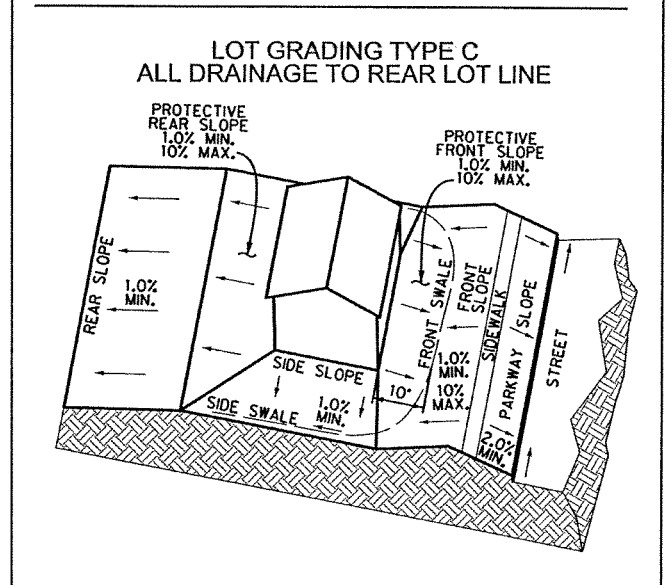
LOT GRADING TYPE C
ALL DRAINAGE TO REAR LOT LINE

PROTECTIVE REAR SLOPE 1.0% MIN. 10% MAX.

PROTECTIVE FRONT SLOPE 1.0% MIN. 10% MAX.

REAR SLOPE

1.0% MIN.

FRONT SWALE

FRONT SLOPE

SIDEWALK

PARKWAY

SLOPE

STREET

SIDE SLOPE

1.0% MIN.

10% MAX.

10'

SIDE SWALE

1.0% MIN.

2.0% MIN.